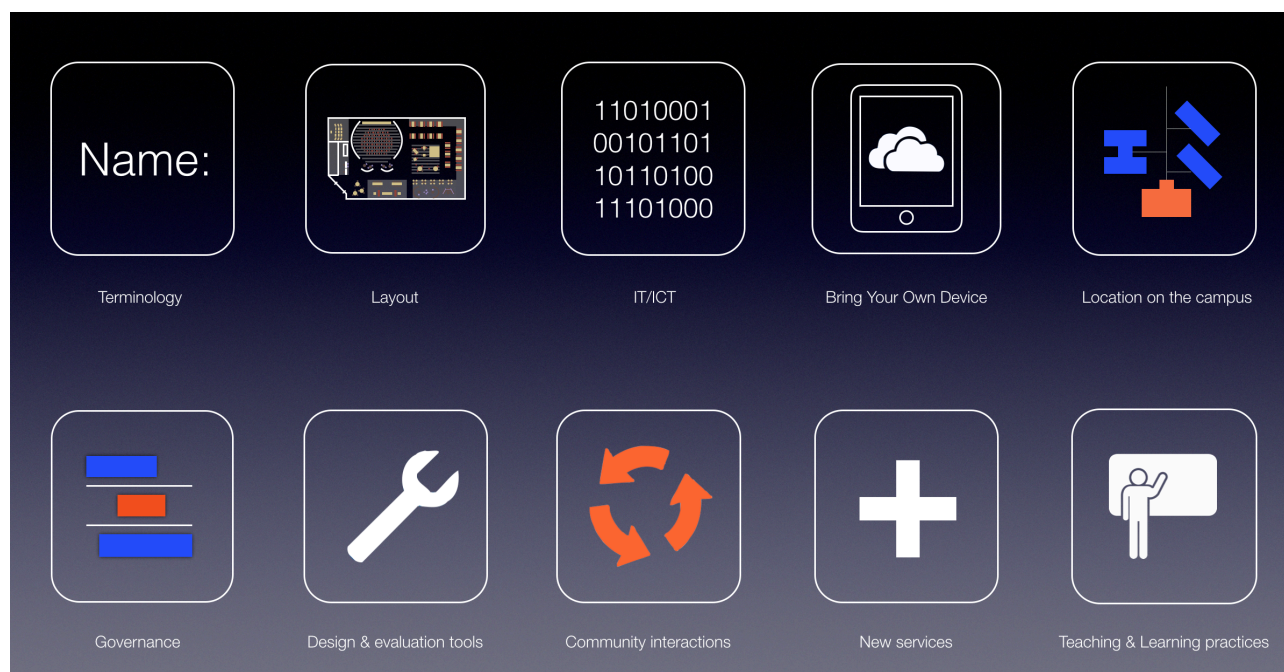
Name:

11010001
00101101
10110100
11101000

Terminology

Layout

IT/ICT

Bring Your Own Device

Location on the campus

Governance

Design & evaluation tools

Community interactions

New services

Teaching & Learning practices